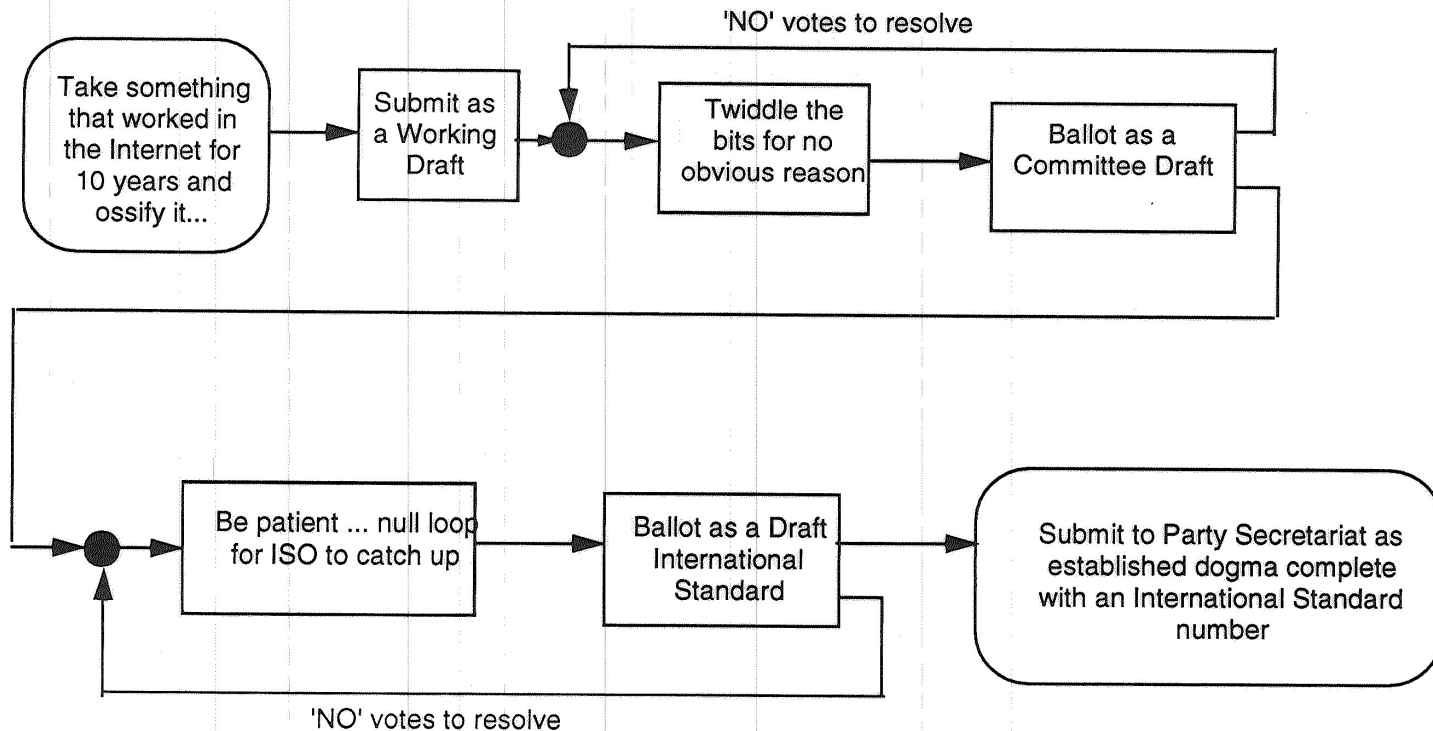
'NO' votes to resolve

Take something that worked in the Internet for 10 years and ossify it...

Submit as a Working Draft

Twiddle the bits for no obvious reason

Ballot as a Committee Draft

Be patient ... null loop for ISO to catch up

Ballot as a Draft International Standard

Submit to Party Secretariat as established dogma complete with an International Standard number

'NO' votes to resolve